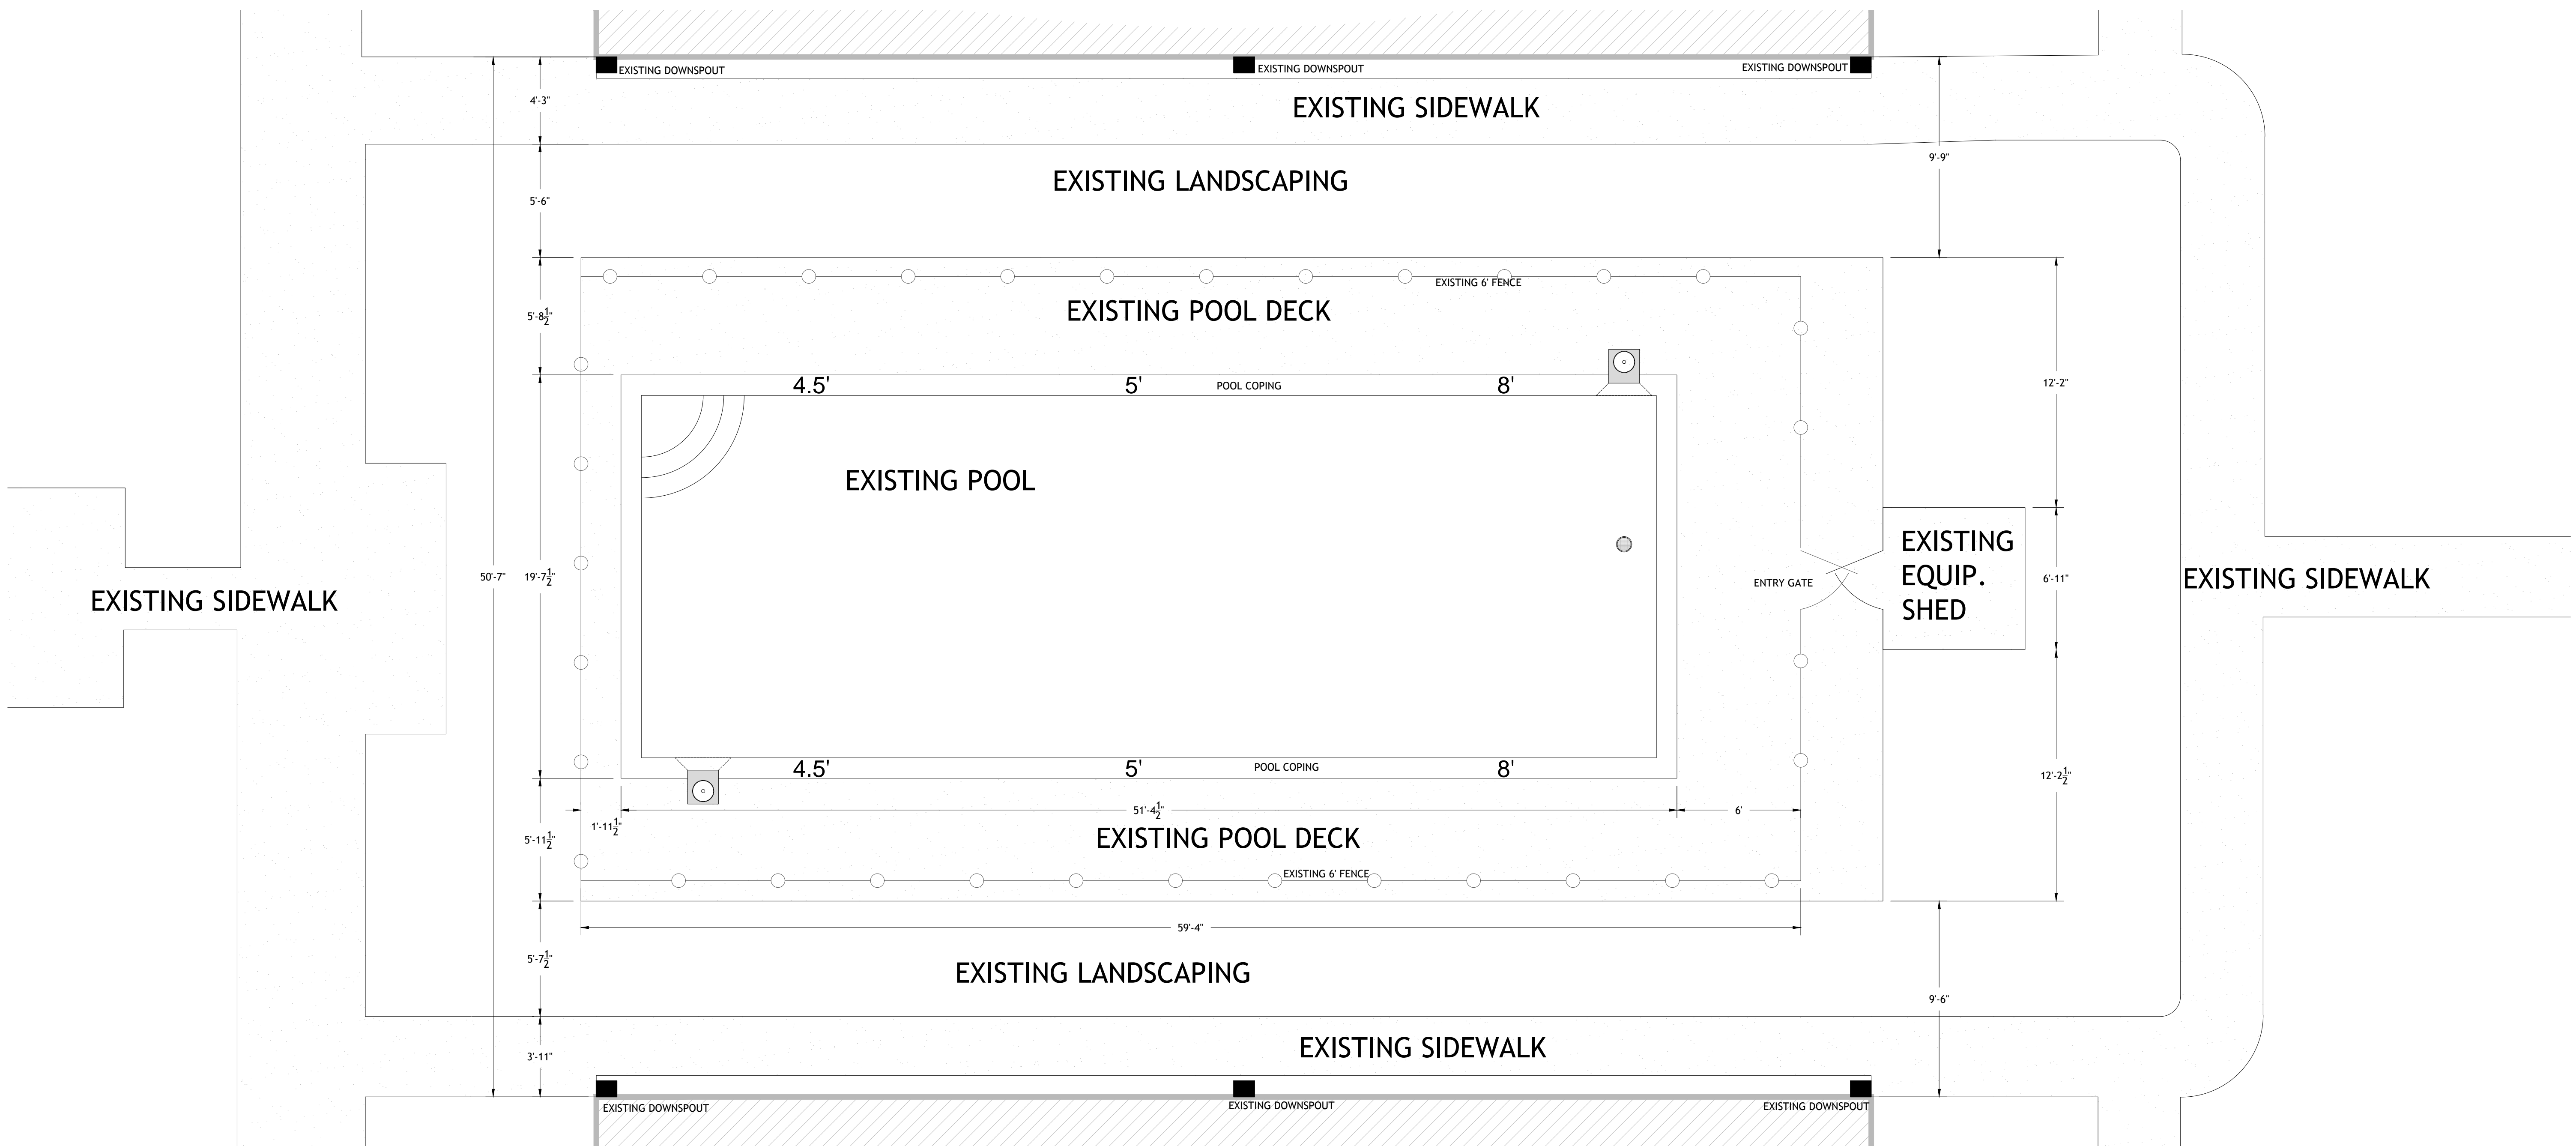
EXISTING DOWNSPOUT
EXISTING DOWNSPOUT
EXISTING DOWNSPOUT
4'-3"
EXISTING SIDEWALK
9'-9"
EXISTING LANDSCAPING
5'-6"
EXISTING 6' FENCE
$5'-8\frac{1}{2}"$
EXISTING POOL DECK
12'-2"
4.5'
5'
POOL COPING
8'
EXISTING POOL
EXISTING SIDEWALK
50'-7"
$19'-7\frac{1}{2}"$
ENTRY GATE
EXISTING EQUIP. SHED
6'-11"
EXISTING SIDEWALK
4.5'
5'
POOL COPING
8'
$12'-2\frac{1}{2}"$
$1'-11\frac{1}{2}"$
$51'-4\frac{1}{2}"$
6'
$5'-11\frac{1}{2}"$
EXISTING POOL DECK
EXISTING 6' FENCE
59'-4"
$5'-7\frac{1}{2}"$
EXISTING LANDSCAPING
9'-6"
3'-11"
EXISTING SIDEWALK
EXISTING DOWNSPOUT
EXISTING DOWNSPOUT
EXISTING DOWNSPOUT